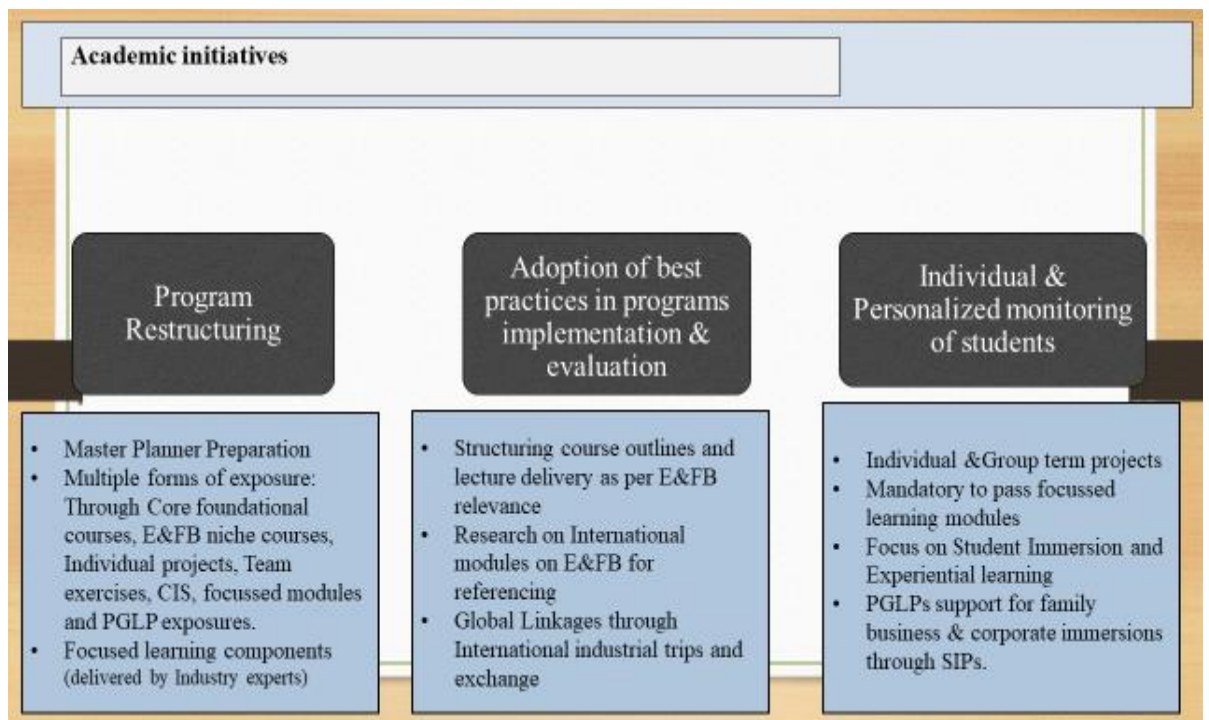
Academic initiatives

Program Restructuring

Adoption of best practices in programs implementation & evaluation

Individual & Personalized monitoring of students

- Master Planner Preparation
- Multiple forms of exposure: Through Core foundational courses, E&FB niche courses, Individual projects, Team exercises, CIS, focussed modules and PGLP exposures.
- Focused learning components (delivered by Industry experts)

- Structuring course outlines and lecture delivery as per E&FB relevance
- Research on International modules on E&FB for referencing
- Global Linkages through International industrial trips and exchange

- Individual &Group term projects
- Mandatory to pass focussed learning modules
- Focus on Student Immersion and Experiential learning
- PGLPs support for family business & corporate immersions through SIPs.